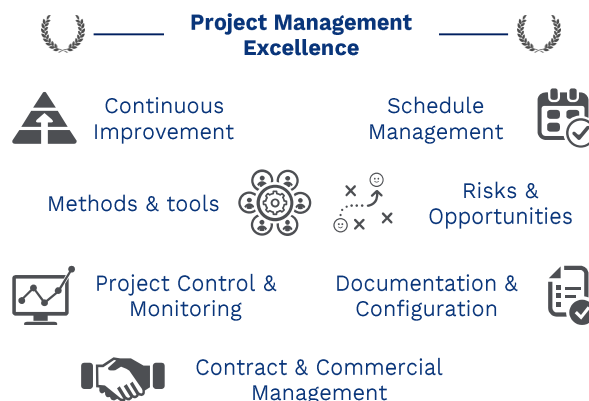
Project Management Excellence

Continuous Improvement

Schedule Management

Methods & tools

Risks & Opportunities

Project Control & Monitoring

Documentation & Configuration

Contract & Commercial Management